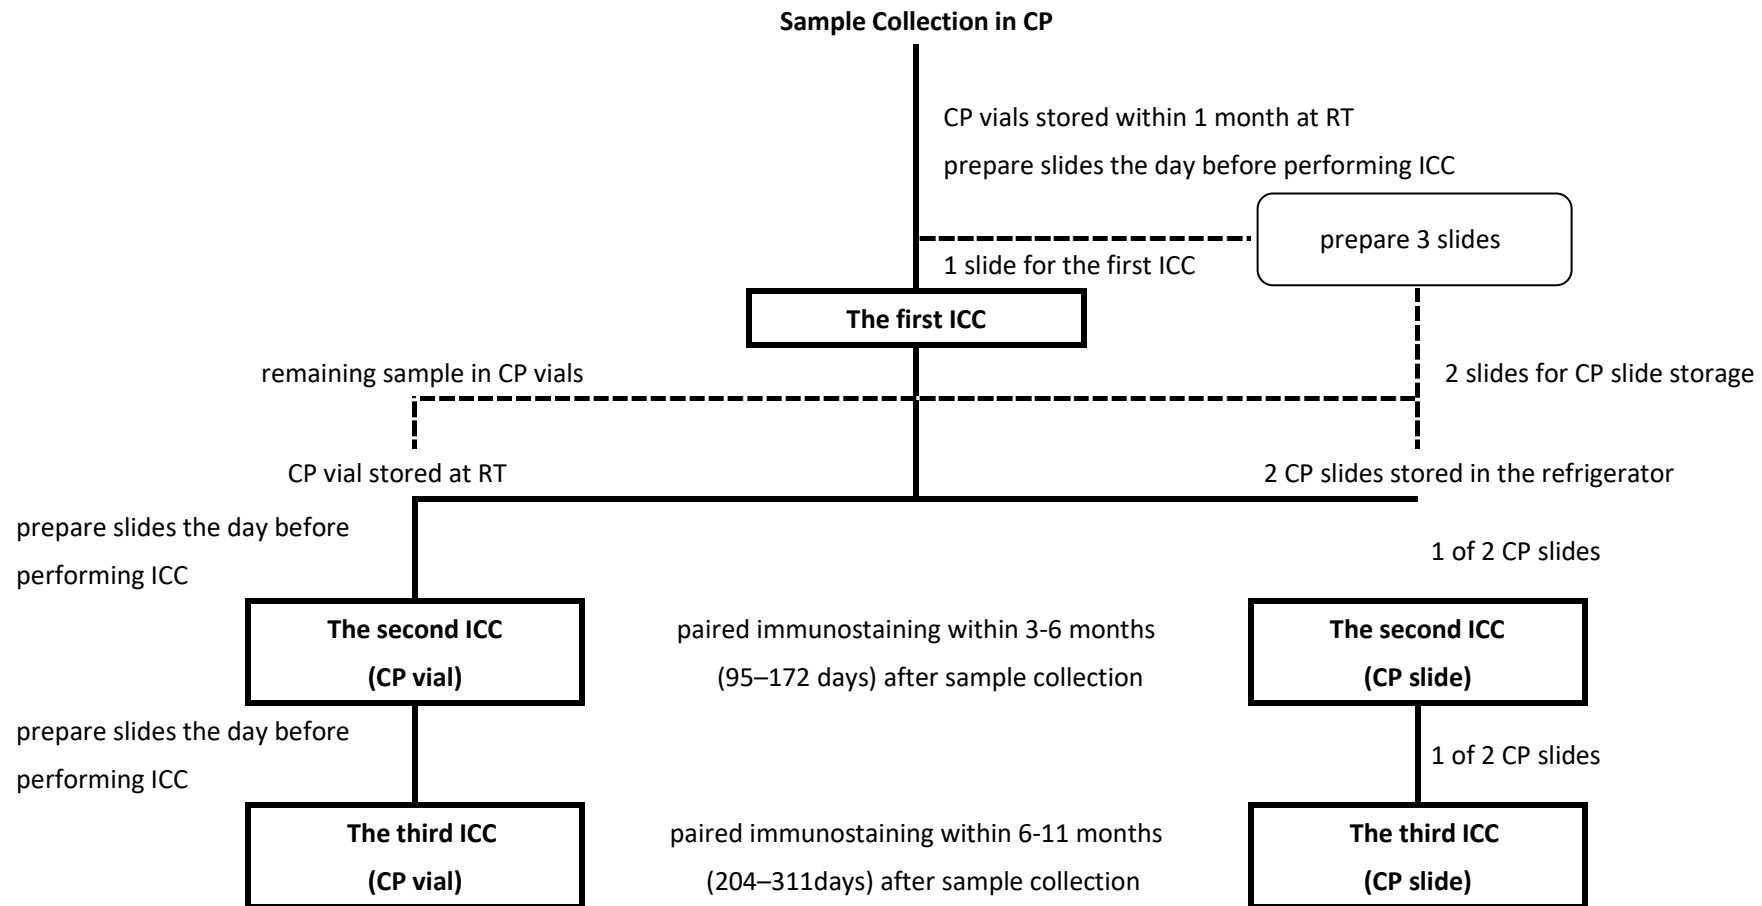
Sample Collection in CP

CP vials stored within 1 month at RT

prepare slides the day before performing ICC

prepare 3 slides

1 slide for the first ICC

The first ICC

remaining sample in CP vials

2 slides for CP slide storage

CP vial stored at RT

2 CP slides stored in the refrigerator

prepare slides the day before performing ICC

1 of 2 CP slides

The second ICC (CP vial)

paired immunostaining within 3-6 months (95–172 days) after sample collection

The second ICC (CP slide)

prepare slides the day before performing ICC

1 of 2 CP slides

The third ICC (CP vial)

paired immunostaining within 6-11 months (204–311days) after sample collection

The third ICC (CP slide)